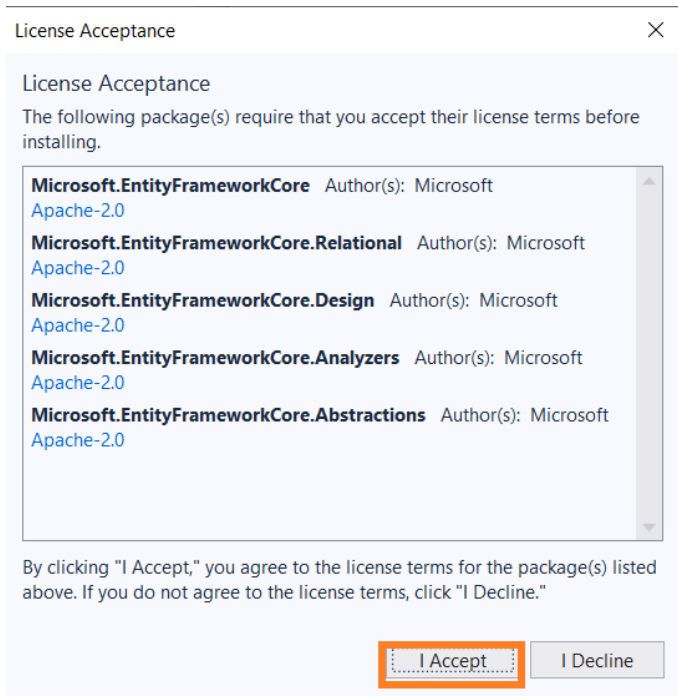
License Acceptance

License Acceptance

The following package(s) require that you accept their license terms before installing.

**Microsoft.EntityFrameworkCore** Author(s): Microsoft
Apache-2.0

**Microsoft.EntityFrameworkCore.Relational** Author(s): Microsoft
Apache-2.0

**Microsoft.EntityFrameworkCore.Design** Author(s): Microsoft
Apache-2.0

**Microsoft.EntityFrameworkCore.Analyzers** Author(s): Microsoft
Apache-2.0

**Microsoft.EntityFrameworkCore.Abstractions** Author(s): Microsoft
Apache-2.0

By clicking "I Accept," you agree to the license terms for the package(s) listed above. If you do not agree to the license terms, click "I Decline."

I Accept

I Decline